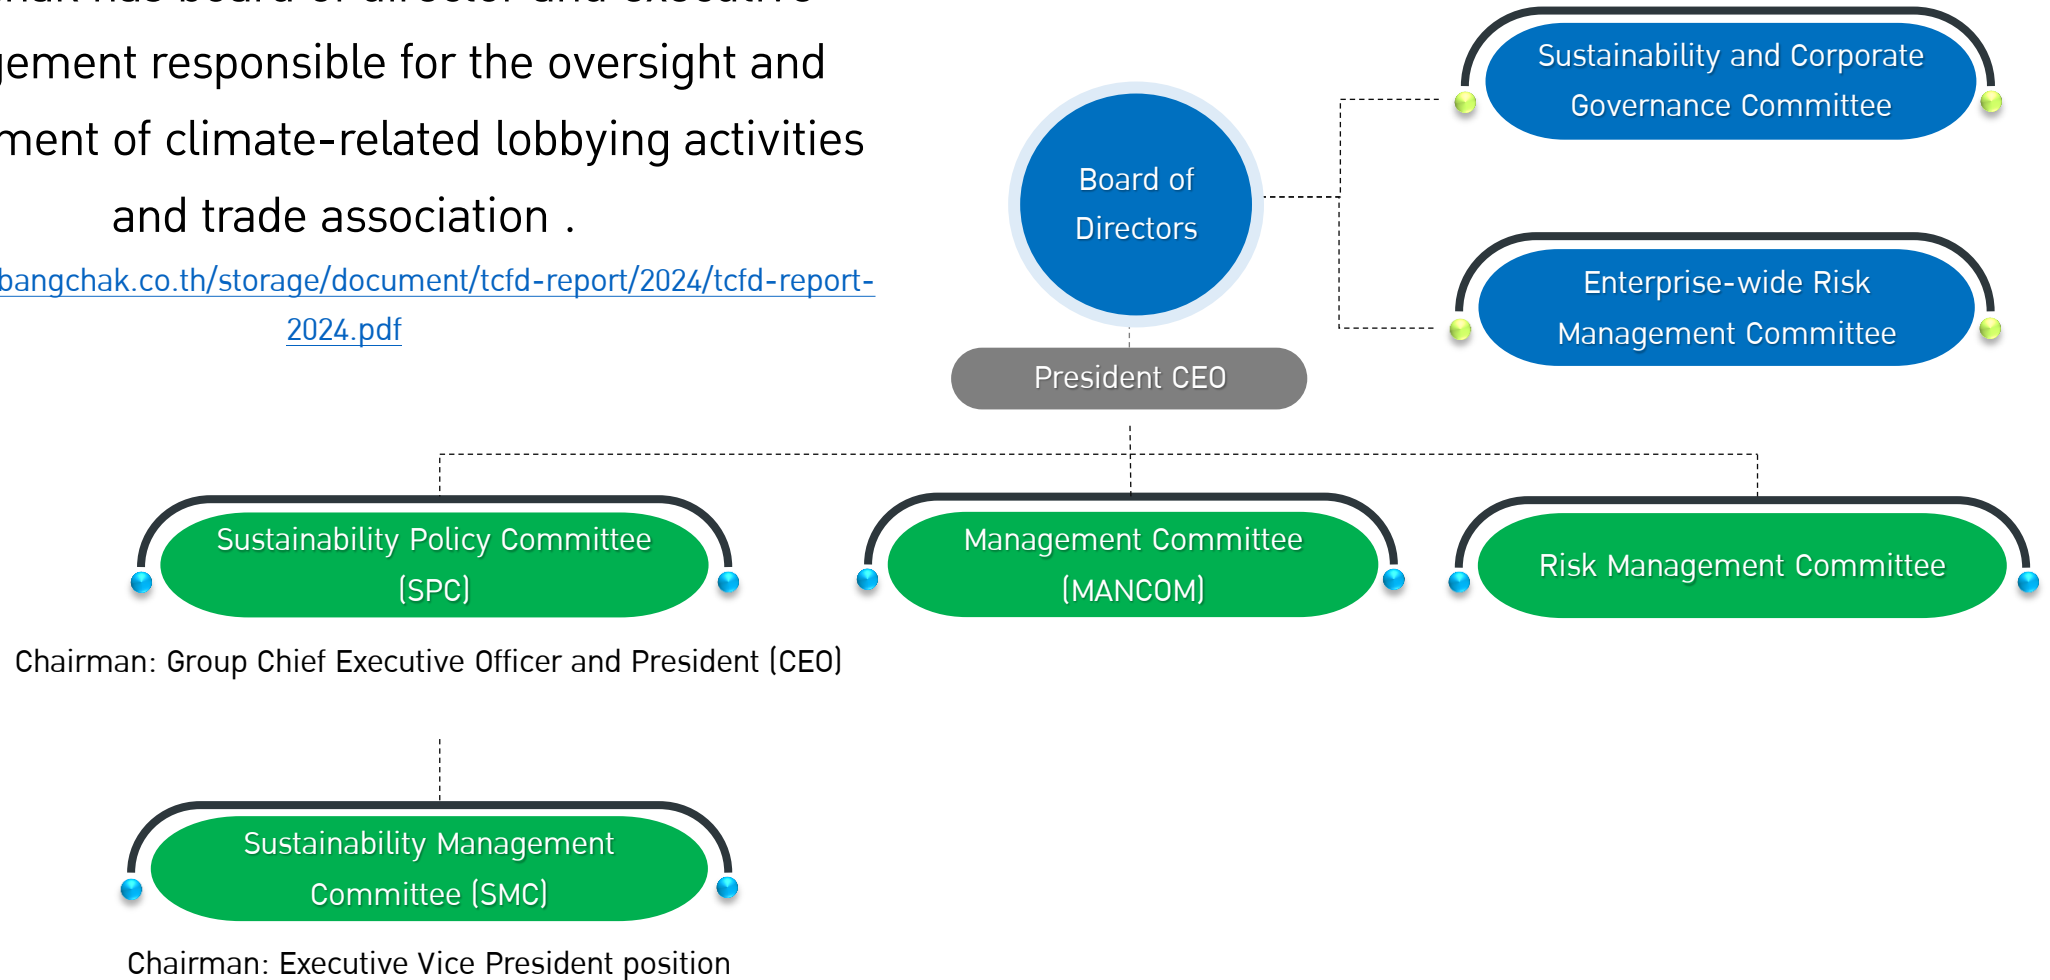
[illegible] has board of director and executive
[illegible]gement responsible for the oversight and
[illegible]ment of climate-related lobbying activities
and trade association .
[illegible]bangchak.co.th/storage/document/tcfd-report/2024/tcfd-report-2024.pdf

Sustainability and Corporate Governance Committee

Board of Directors

Enterprise-wide Risk Management Committee

President CEO

Sustainability Policy Committee (SPC)

Management Committee (MANCOM)

Risk Management Committee

Chairman: Group Chief Executive Officer and President (CEO)

Sustainability Management Committee (SMC)

Chairman: Executive Vice President position